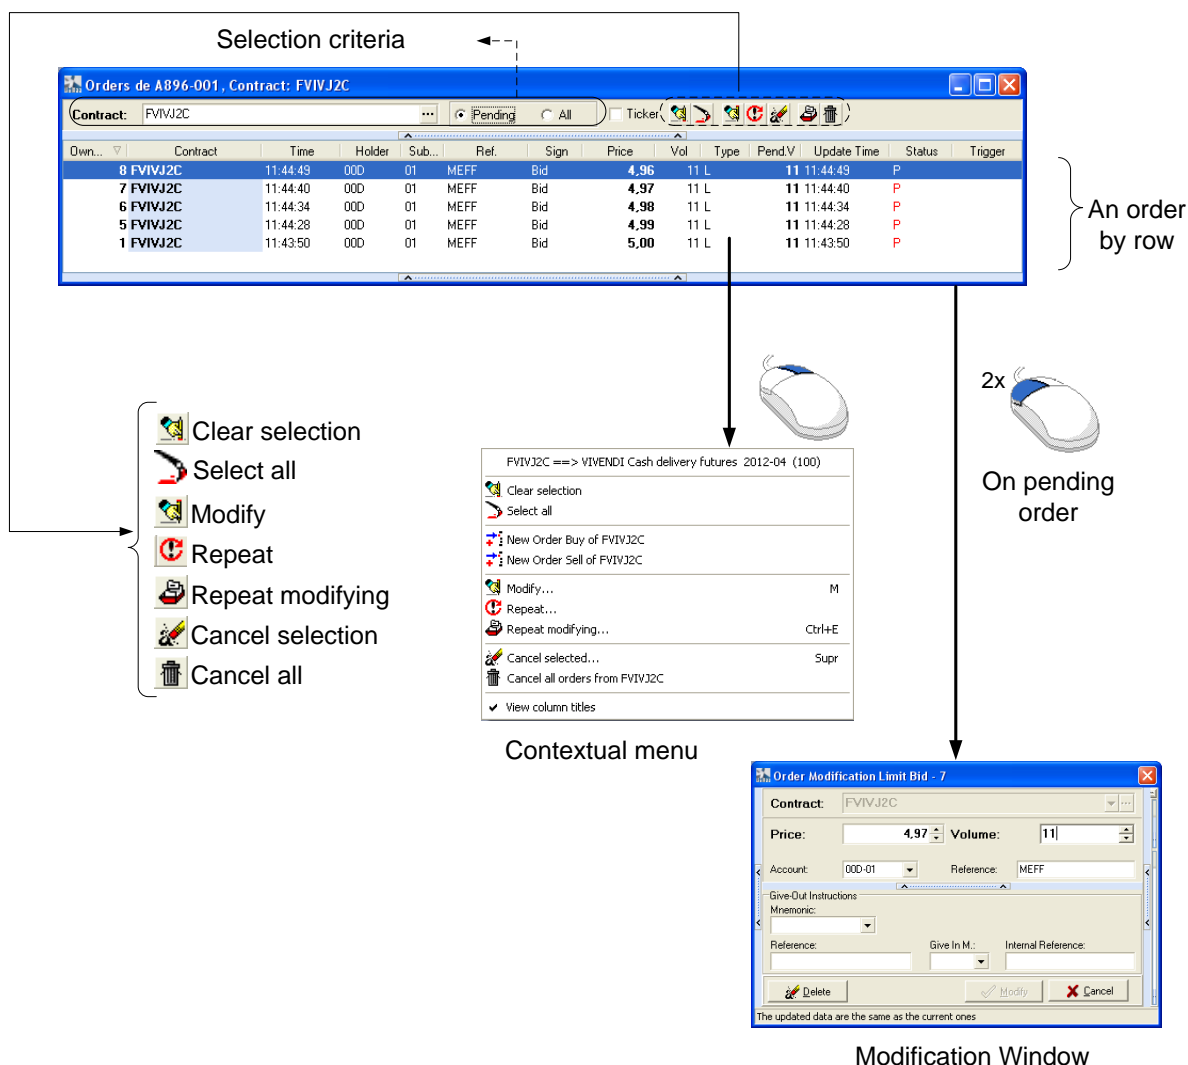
Selection criteria

Orders de A896-001, Contract: FVIVJ2C

Contract: FVIVJ2C ... Pending All Ticker

| Own... | Contract | Time | Holder | Sub... | Ref. | Sign | Price | Vol | Type | Pend.V | Update Time | Status | Trigger |
|---|---|---|---|---|---|---|---|---|---|---|---|---|---|
| | 8 FVIVJ2C | 11:44:49 | 00D | 01 | MEFF | Bid | 4,96 | 11 | L | 11 | 11:44:49 | P | |
| | 7 FVIVJ2C | 11:44:40 | 00D | 01 | MEFF | Bid | 4,97 | 11 | L | 11 | 11:44:40 | P | |
| | 6 FVIVJ2C | 11:44:34 | 00D | 01 | MEFF | Bid | 4,98 | 11 | L | 11 | 11:44:34 | P | |
| | 5 FVIVJ2C | 11:44:28 | 00D | 01 | MEFF | Bid | 4,99 | 11 | L | 11 | 11:44:28 | P | |
| | 1 FVIVJ2C | 11:43:50 | 00D | 01 | MEFF | Bid | 5,00 | 11 | L | 11 | 11:43:50 | P | |

An order by row

2x

On pending order

Clear selection
Select all
Modify
Repeat
Repeat modifying
Cancel selection
Cancel all

FVIVJ2C ==> VIVENDI Cash delivery futures 2012-04 (100)
Clear selection
Select all
New Order Buy of FVIVJ2C
New Order Sell of FVIVJ2C
Modify... M
Repeat...
Repeat modifying... Ctrl+E
Cancel selected... Supr
Cancel all orders from FVIVJ2C
View column titles

Contextual menu

Order Modification Limit Bid - 7
Contract: FVIVJ2C
Price: 4,97 Volume: 11
Account: 00D-01 Reference: MEFF
Give-Out Instructions
Mnemonic:
Reference: Give In M.: Internal Reference:
Delete Modify Cancel
The updated data are the same as the current ones

Modification Window